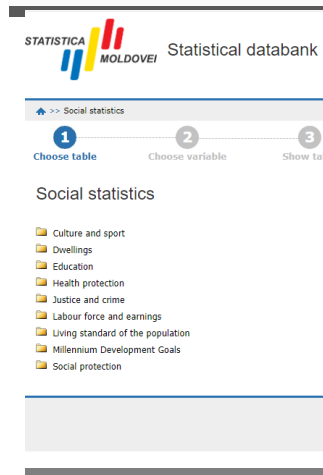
STATISTICA MOLDOVEI Statistical databank

>> Social statistics

1 Choose table
2 Choose variable
3 Show ta

Social statistics

Culture and sport
Dwellings
Education
Health protection
Justice and crime
Labour force and earnings
Living standard of the population
Millennium Development Goals
Social protection